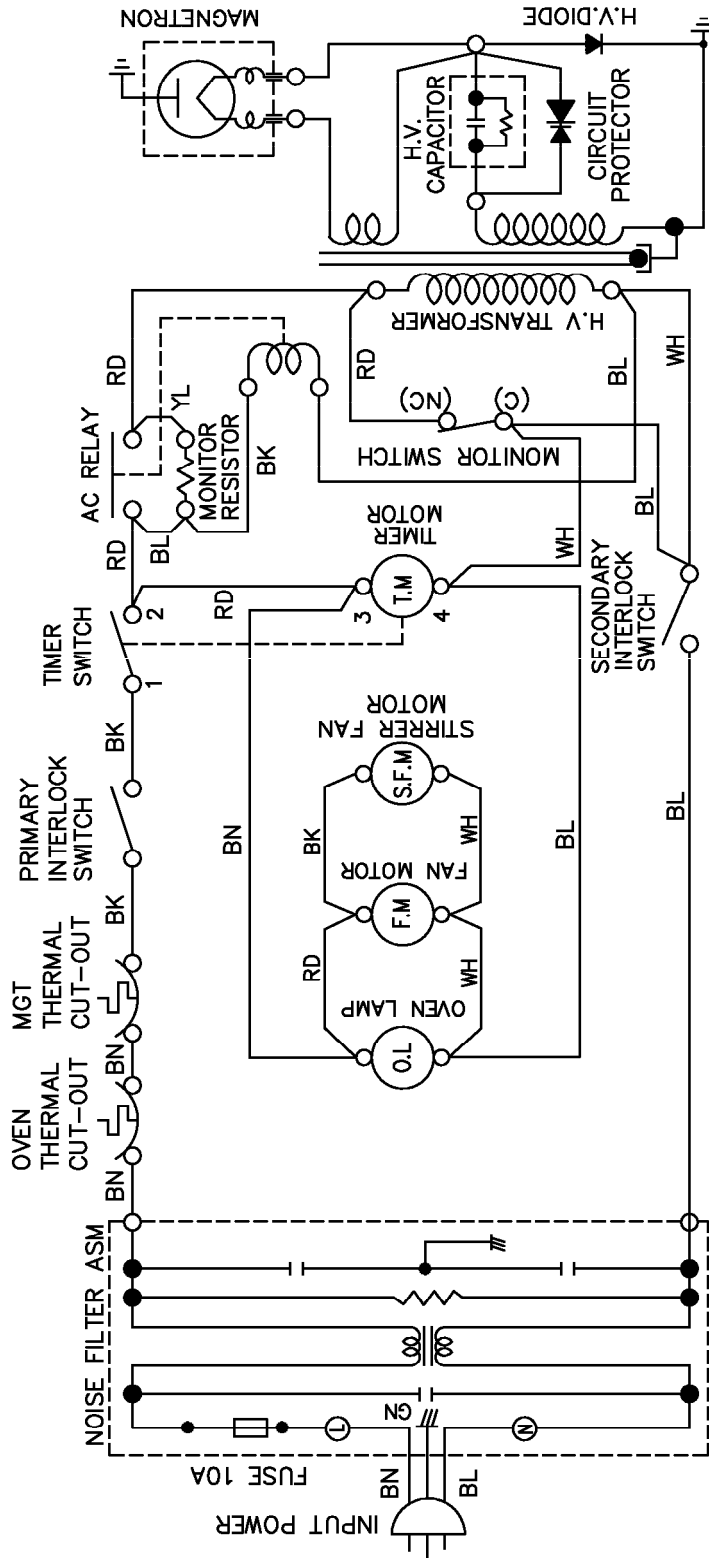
MAGNETRON
H.V.DIODE
H.V. CAPACITOR
CIRCUIT PROTECTOR
H.V TRANSFORMER
RD
AC RELAY
YL
MONITOR RESISTOR
BK
RD
BL
(NC)
(C)
MONITOR SWITCH
BL
WH
TIMER SWITCH
2
1
RD
TIMER MOTOR
T.M
3
4
WH
BL
SECONDARY INTERLOCK SWITCH
PRIMARY INTERLOCK SWITCH
BK
BK
STIRRER FAN MOTOR
S.F.M
BK
WH
FAN MOTOR
F.M
BN
BL
BL
MGT THERMAL CUT-OUT
RD
WH
OVEN LAMP
O.L
OVEN THERMAL CUT-OUT
BN
BN
NOISE FILTER ASM
GN
L
N
FUSE 10A
BN
BL
INPUT POWER